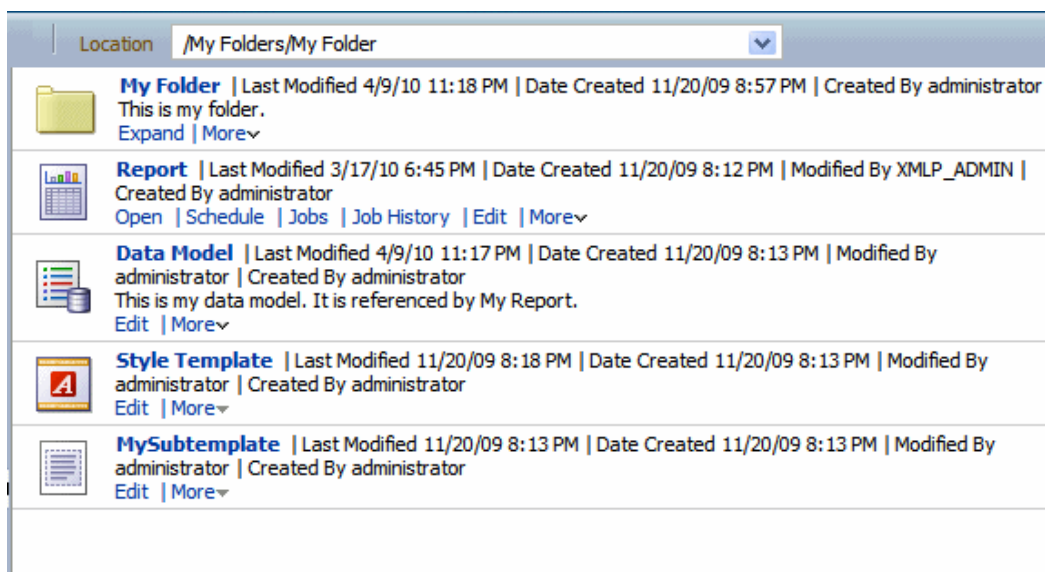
Location /My Folders/My Folder

My Folder | Last Modified 4/9/10 11:18 PM | Date Created 11/20/09 8:57 PM | Created By administrator
This is my folder.
Expand | More

Report | Last Modified 3/17/10 6:45 PM | Date Created 11/20/09 8:12 PM | Modified By XMLP_ADMIN | Created By administrator
Open | Schedule | Jobs | Job History | Edit | More

Data Model | Last Modified 4/9/10 11:17 PM | Date Created 11/20/09 8:13 PM | Modified By administrator | Created By administrator
This is my data model. It is referenced by My Report.
Edit | More

Style Template | Last Modified 11/20/09 8:18 PM | Date Created 11/20/09 8:13 PM | Modified By administrator | Created By administrator
Edit | More

MySubtemplate | Last Modified 11/20/09 8:13 PM | Date Created 11/20/09 8:13 PM | Modified By administrator | Created By administrator
Edit | More